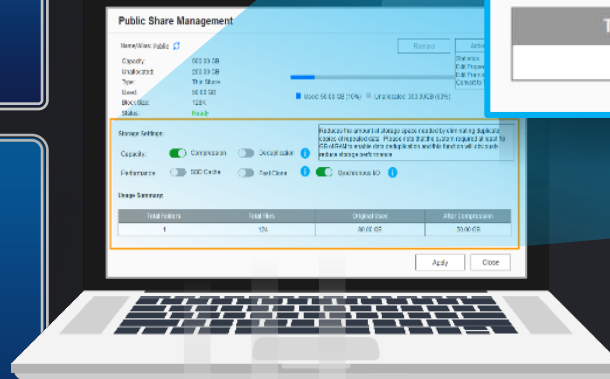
Public Share Management

Name/Alias: Public

Capacity: 600.00 GB
Unallocated: 200.00 GB
Type: Thin Share
Used: 50.00 GB
Block Size: 128K
Status: Ready

Resize
Action

Statistics
Edit Properties
Edit Permissions
Convert to

Used: 50.00 GB (10%) Unallocated: 300.00GB (60%)

Storage Settings:

Capacity: Compression Deduplication

Performance: SSD Cache Fast Clone Synchronous I/O

Reduces the amount of storage space needed by eliminating duplicate copies of repeated data. Please note that the system requires at least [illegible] GB of RAM to enable data deduplication and this function will also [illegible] reduce storage performance.

Usage Summary:

| Total folders | Total files | Original Used | After Compression |
|---|---|---|---|
| 1 | 124 | 80.00 GB | 50.00 GB |

Apply
Close

T